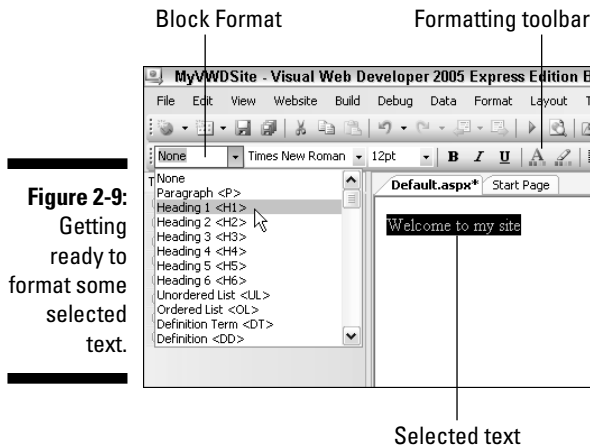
Block Format

Formatting toolbar

MyVWDSite - Visual Web Developer 2005 Express Edition B

File Edit View Website Build Debug Data Format Layout T

None Times New Roman 12pt B I U A

None
Paragraph <P>
Heading 1 <H1>
Heading 2 <H2>
Heading 3 <H3>
Heading 4 <H4>
Heading 5 <H5>
Heading 6 <H6>
Unordered List <UL>
Ordered List <OL>
Definition Term <DT>
Definition <DD>

Default.aspx* Start Page

Welcome to my site

**Figure 2-9:** Getting ready to format some selected text.

Selected text